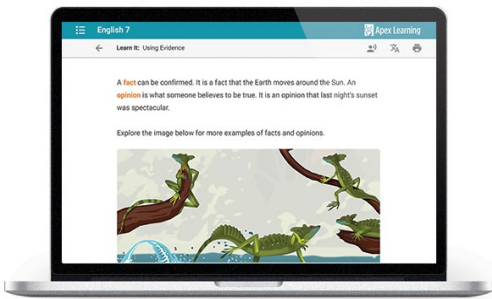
English 7

Apex Learning

Learn It: Using Evidence

A fact can be confirmed. It is a fact that the Earth moves around the Sun. An opinion is what someone believes to be true. It is an opinion that last night's sunset was spectacular.

Explore the image below for more examples of facts and opinions.